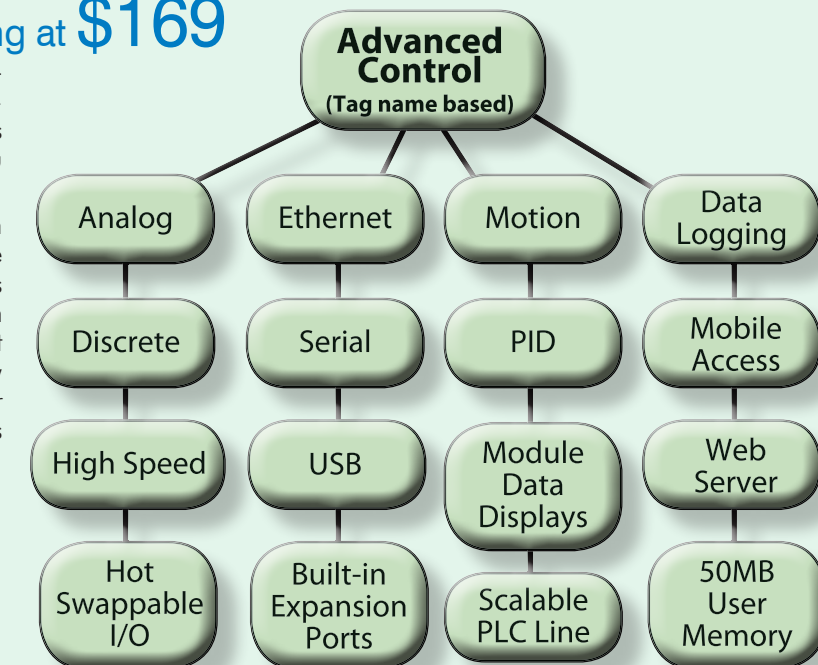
g at $169

Advanced Control (Tag name based)

Analog

Discrete

High Speed

Hot Swappable I/O

Ethernet

Serial

USB

Built-in Expansion Ports

Motion

PID

Module Data Displays

Scalable PLC Line

Data Logging

Mobile Access

Web Server

50MB User Memory